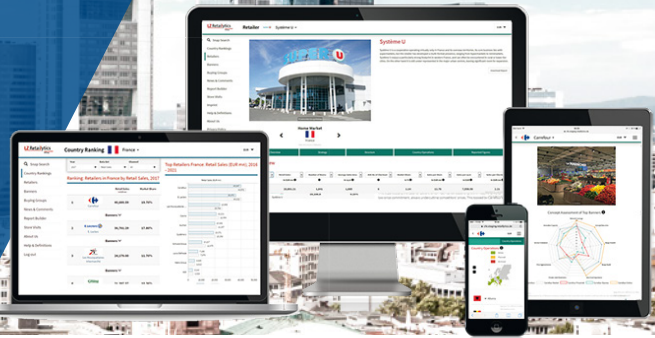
Retailer
Système U
Shop Search
Country Rankings
Retailers
Banners
Buying Groups
News & Comments
Report Builder
Store Visits
Imprint
Help & Definitions
About Us
Log out
Système U
Home Market
France

Country Ranking
France
Shop Search
Country Rankings
Retailers
Banners
Buying Groups
News & Comments
Report Builder
Store Visits
About Us
Help & Definitions
Log out
Ranking: Retailers in France by Retail Sales, 2017
Top Retailers France: Retail Sales (EUR mn), 2016 - 2017
Banners
Banners
Banners

Carrefour